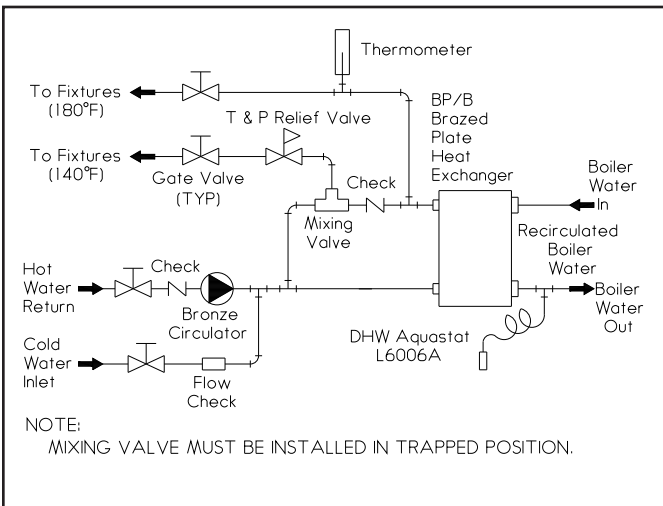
Thermometer

To Fixtures (180°F)

T & P Relief Valve

BP/B Brazed Plate Heat Exchanger

To Fixtures (140°F)

Gate Valve (TYP)

Check

Boiler Water In

Mixing Valve

Recirculated Boiler Water

Hot Water Return

Check

Bronze Circulator

Boiler Water Out

DHW Aquastat L6006A

Cold Water Inlet

Flow Check

NOTE:
MIXING VALVE MUST BE INSTALLED IN TRAPPED POSITION.